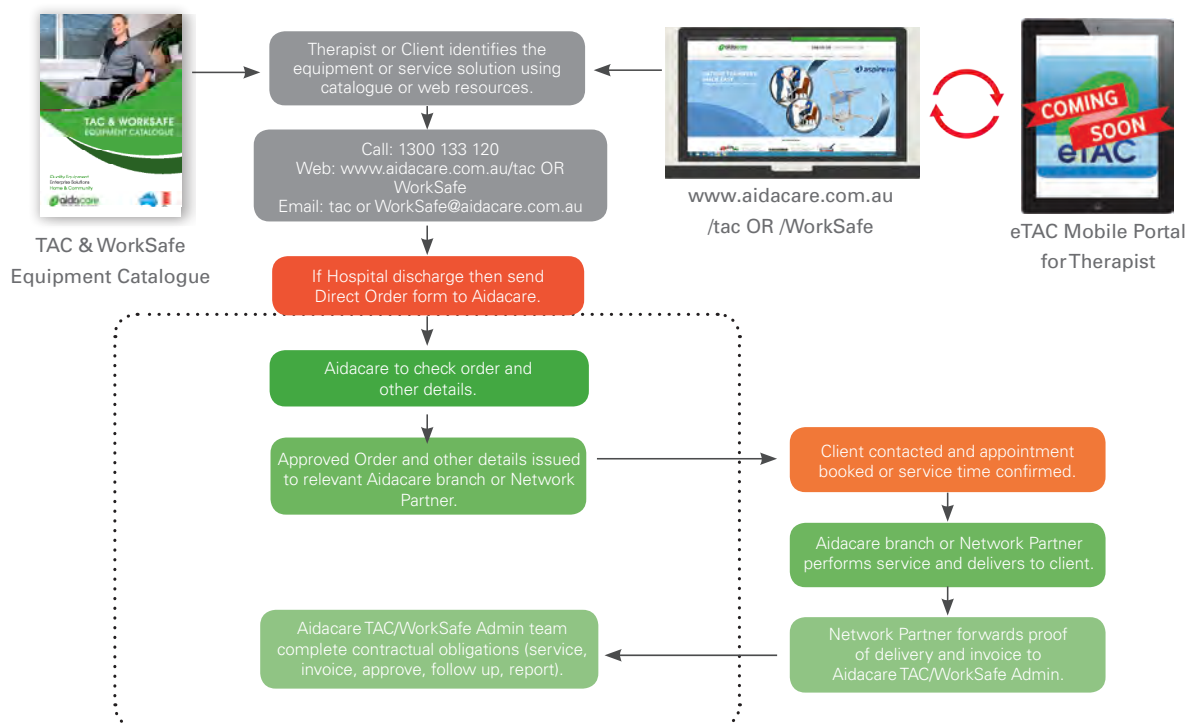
TAC & WORKSAFE
EQUIPMENT CATALOGUE

TAC & WorkSafe Equipment Catalogue

Therapist or Client identifies the equipment or service solution using catalogue or web resources.

Call: 1300 133 120
Web: www.aidacare.com.au/tac OR WorkSafe
Email: tac or WorkSafe@aidacare.com.au

www.aidacare.com.au /tac OR /WorkSafe

COMING SOON
eTAC

eTAC Mobile Portal for Therapist

If Hospital discharge then send Direct Order form to Aidacare.

Aidacare to check order and other details.

Approved Order and other details issued to relevant Aidacare branch or Network Partner.

Client contacted and appointment booked or service time confirmed.

Aidacare branch or Network Partner performs service and delivers to client.

Network Partner forwards proof of delivery and invoice to Aidacare TAC/WorkSafe Admin.

Aidacare TAC/WorkSafe Admin team complete contractual obligations (service, invoice, approve, follow up, report).